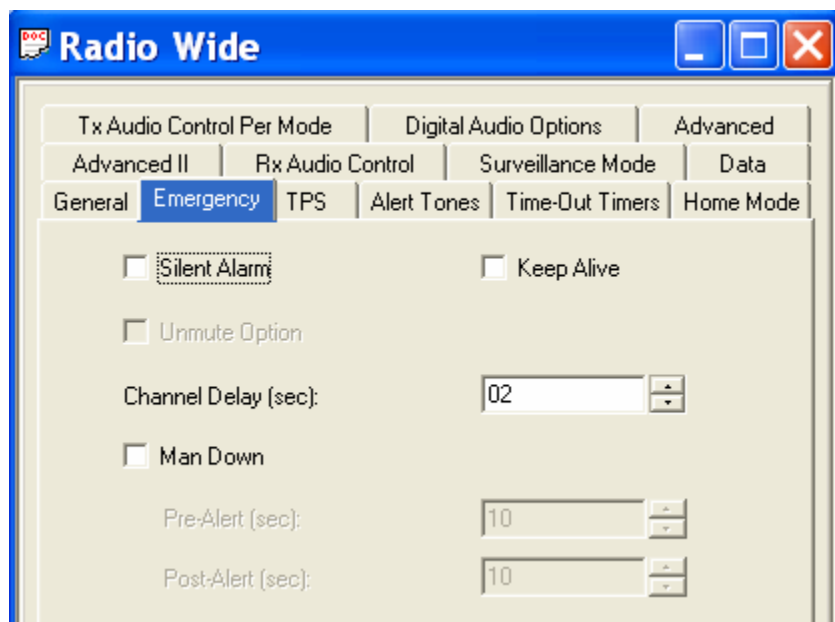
Radio Wide

Tx Audio Control Per Mode | Digital Audio Options | Advanced
Advanced II | Rx Audio Control | Surveillance Mode | Data
General | Emergency | TPS | Alert Tones | Time-Out Timers | Home Mode

Silent Alarm

Keep Alive

Unmute Option

Channel Delay (sec): 02

Man Down

Pre-Alert (sec): 10

Post-Alert (sec): 10